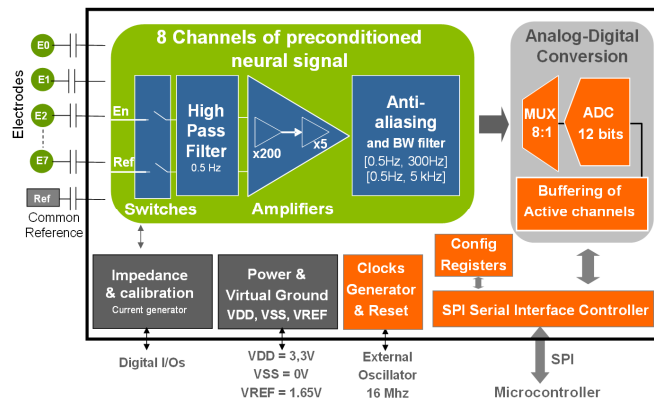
Electrodes
E0
E1
E2
E7
Ref
Common Reference

8 Channels of preconditioned neural signal

En
Ref
Switches

High Pass Filter
0.5 Hz

x200
x5
Amplifiers

Anti-aliasing
and BW filter
[0.5Hz, 300Hz]
[0.5Hz, 5 kHz]

Analog-Digital Conversion
MUX 8:1
ADC 12 bits
Buffering of Active channels

Impedance & calibration
Current generator

Power & Virtual Ground
VDD, VSS, VREF

Clocks Generator & Reset

Config Registers

SPI Serial Interface Controller

Digital I/Os

VDD = 3,3V
VSS = 0V
VREF = 1.65V

External Oscillator
16 Mhz

SPI
Microcontroller